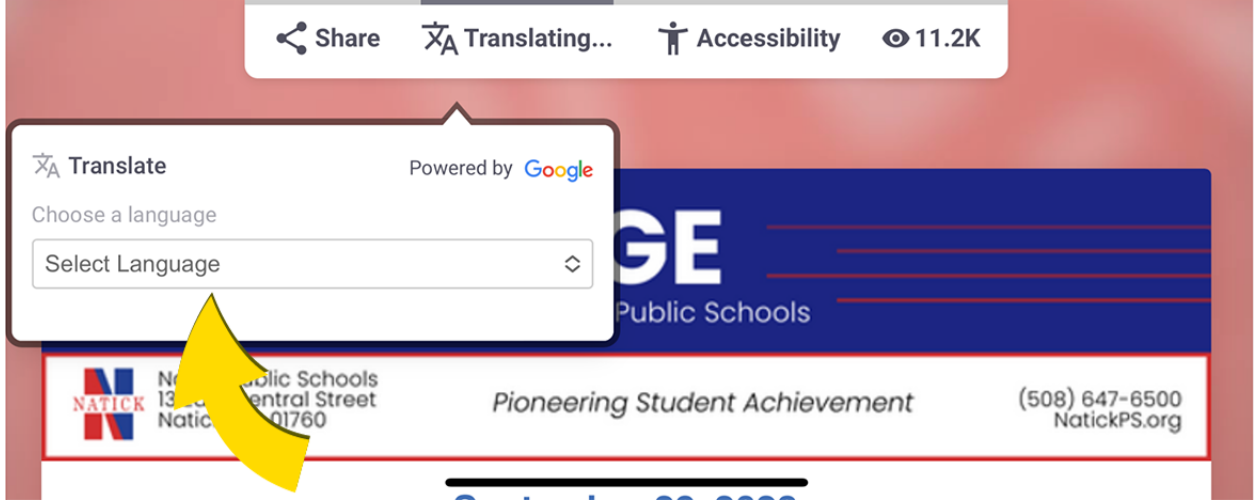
Share Translating... Accessibility 11.2K

Translate

Powered by Google

Choose a language

Select Language

GE

Public Schools

NATICK

N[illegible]blic Schools
13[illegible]entral Street
Natic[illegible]01760

Pioneering Student Achievement

(508) 647-6500
NatickPS.org

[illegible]